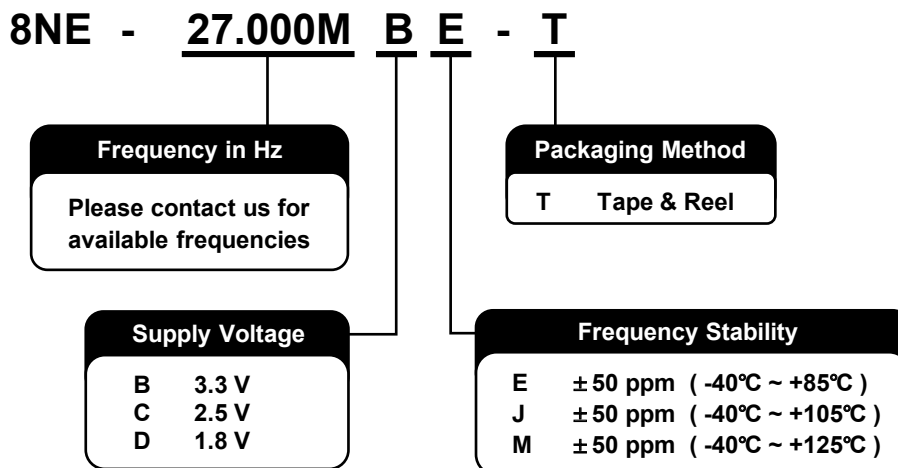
8NE - 27.000M B E - T

Frequency in Hz

Please contact us for available frequencies

Packaging Method

T Tape & Reel

Supply Voltage

B 3.3 V
C 2.5 V
D 1.8 V

Frequency Stability

E ±50 ppm ( -40℃ ~ +85℃ )
J ±50 ppm ( -40℃ ~ +105℃ )
M ±50 ppm ( -40℃ ~ +125℃ )